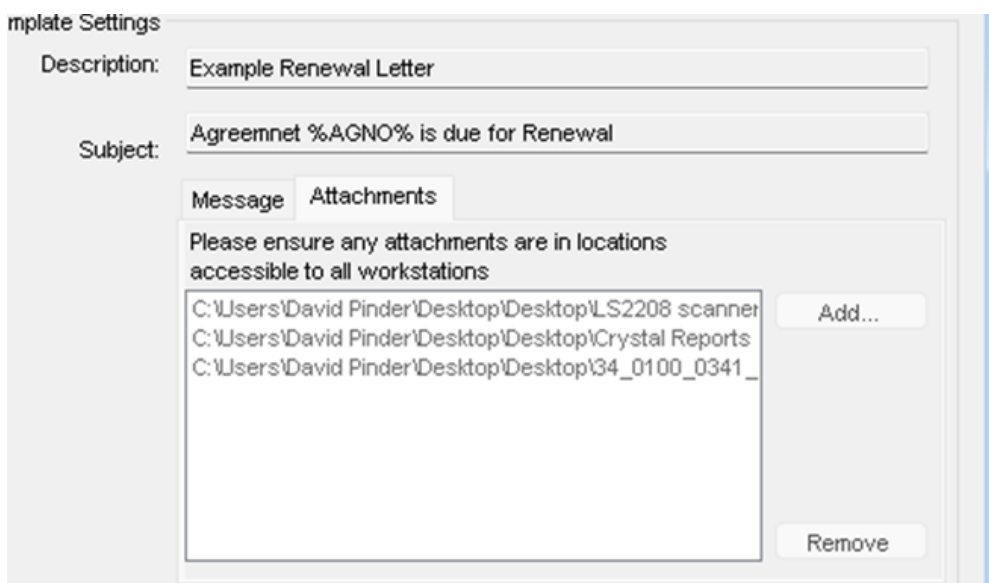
mplate Settings

Description: Example Renewal Letter

Subject: Agreemnet %AGNO% is due for Renewal

Message Attachments

Please ensure any attachments are in locations accessible to all workstations

C:\Users\David Pinder\Desktop\Desktop\LS2208 scanner
C:\Users\David Pinder\Desktop\Desktop\Crystal Reports
C:\Users\David Pinder\Desktop\Desktop\34_0100_0341_

Add...

Remove